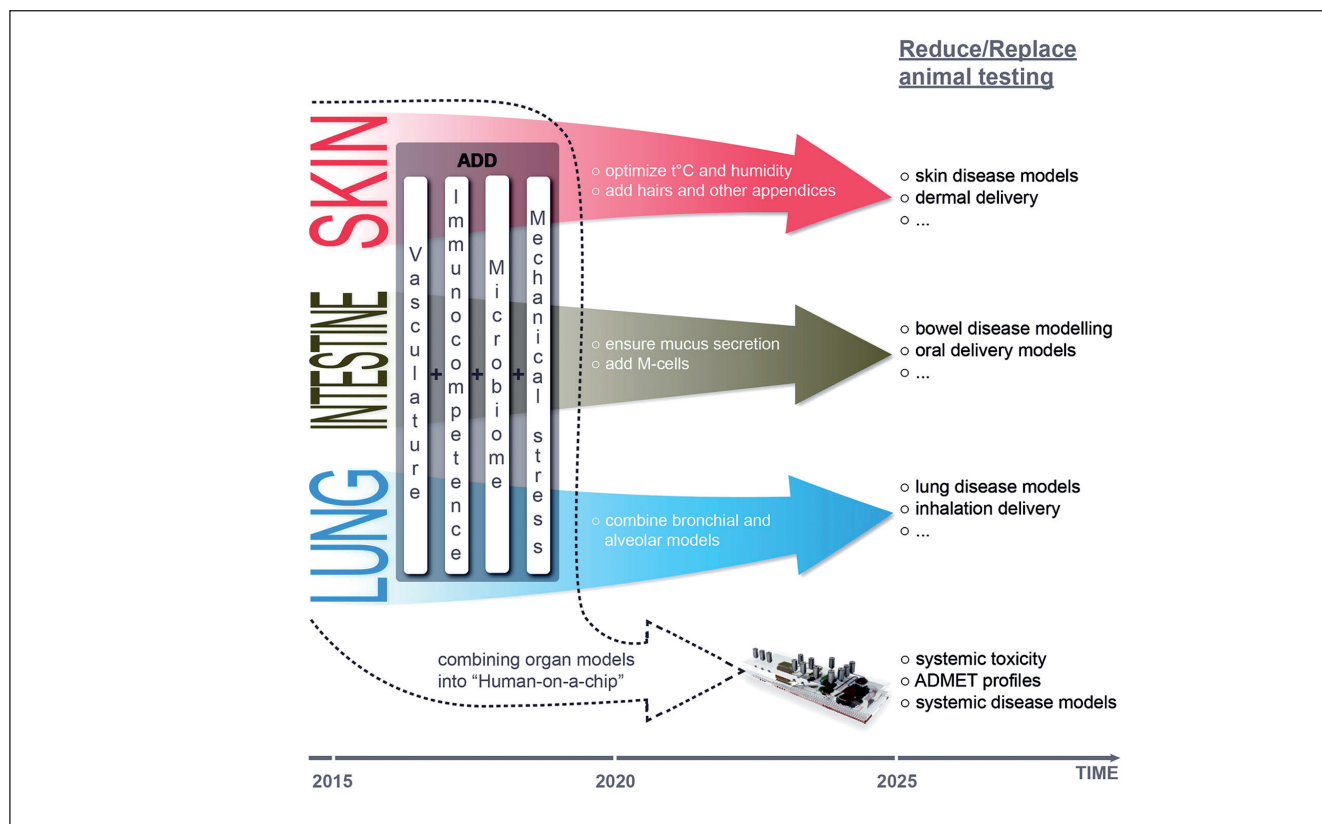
Reduce/Replace animal testing

SKIN

INTESTINE

LUNG

ADD

Vasculature + Immunocompetence + Microbiome + Mechanical stress

○ optimize t°C and humidity
○ add hairs and other appendices

○ skin disease models
○ dermal delivery
○ ...

○ ensure mucus secretion
○ add M-cells

○ bowel disease modelling
○ oral delivery models
○ ...

○ combine bronchial and alveolar models

○ lung disease models
○ inhalation delivery
○ ...

combining organ models into "Human-on-a-chip"

○ systemic toxicity
○ ADMET profiles
○ systemic disease models

2015 2020 2025 TIME